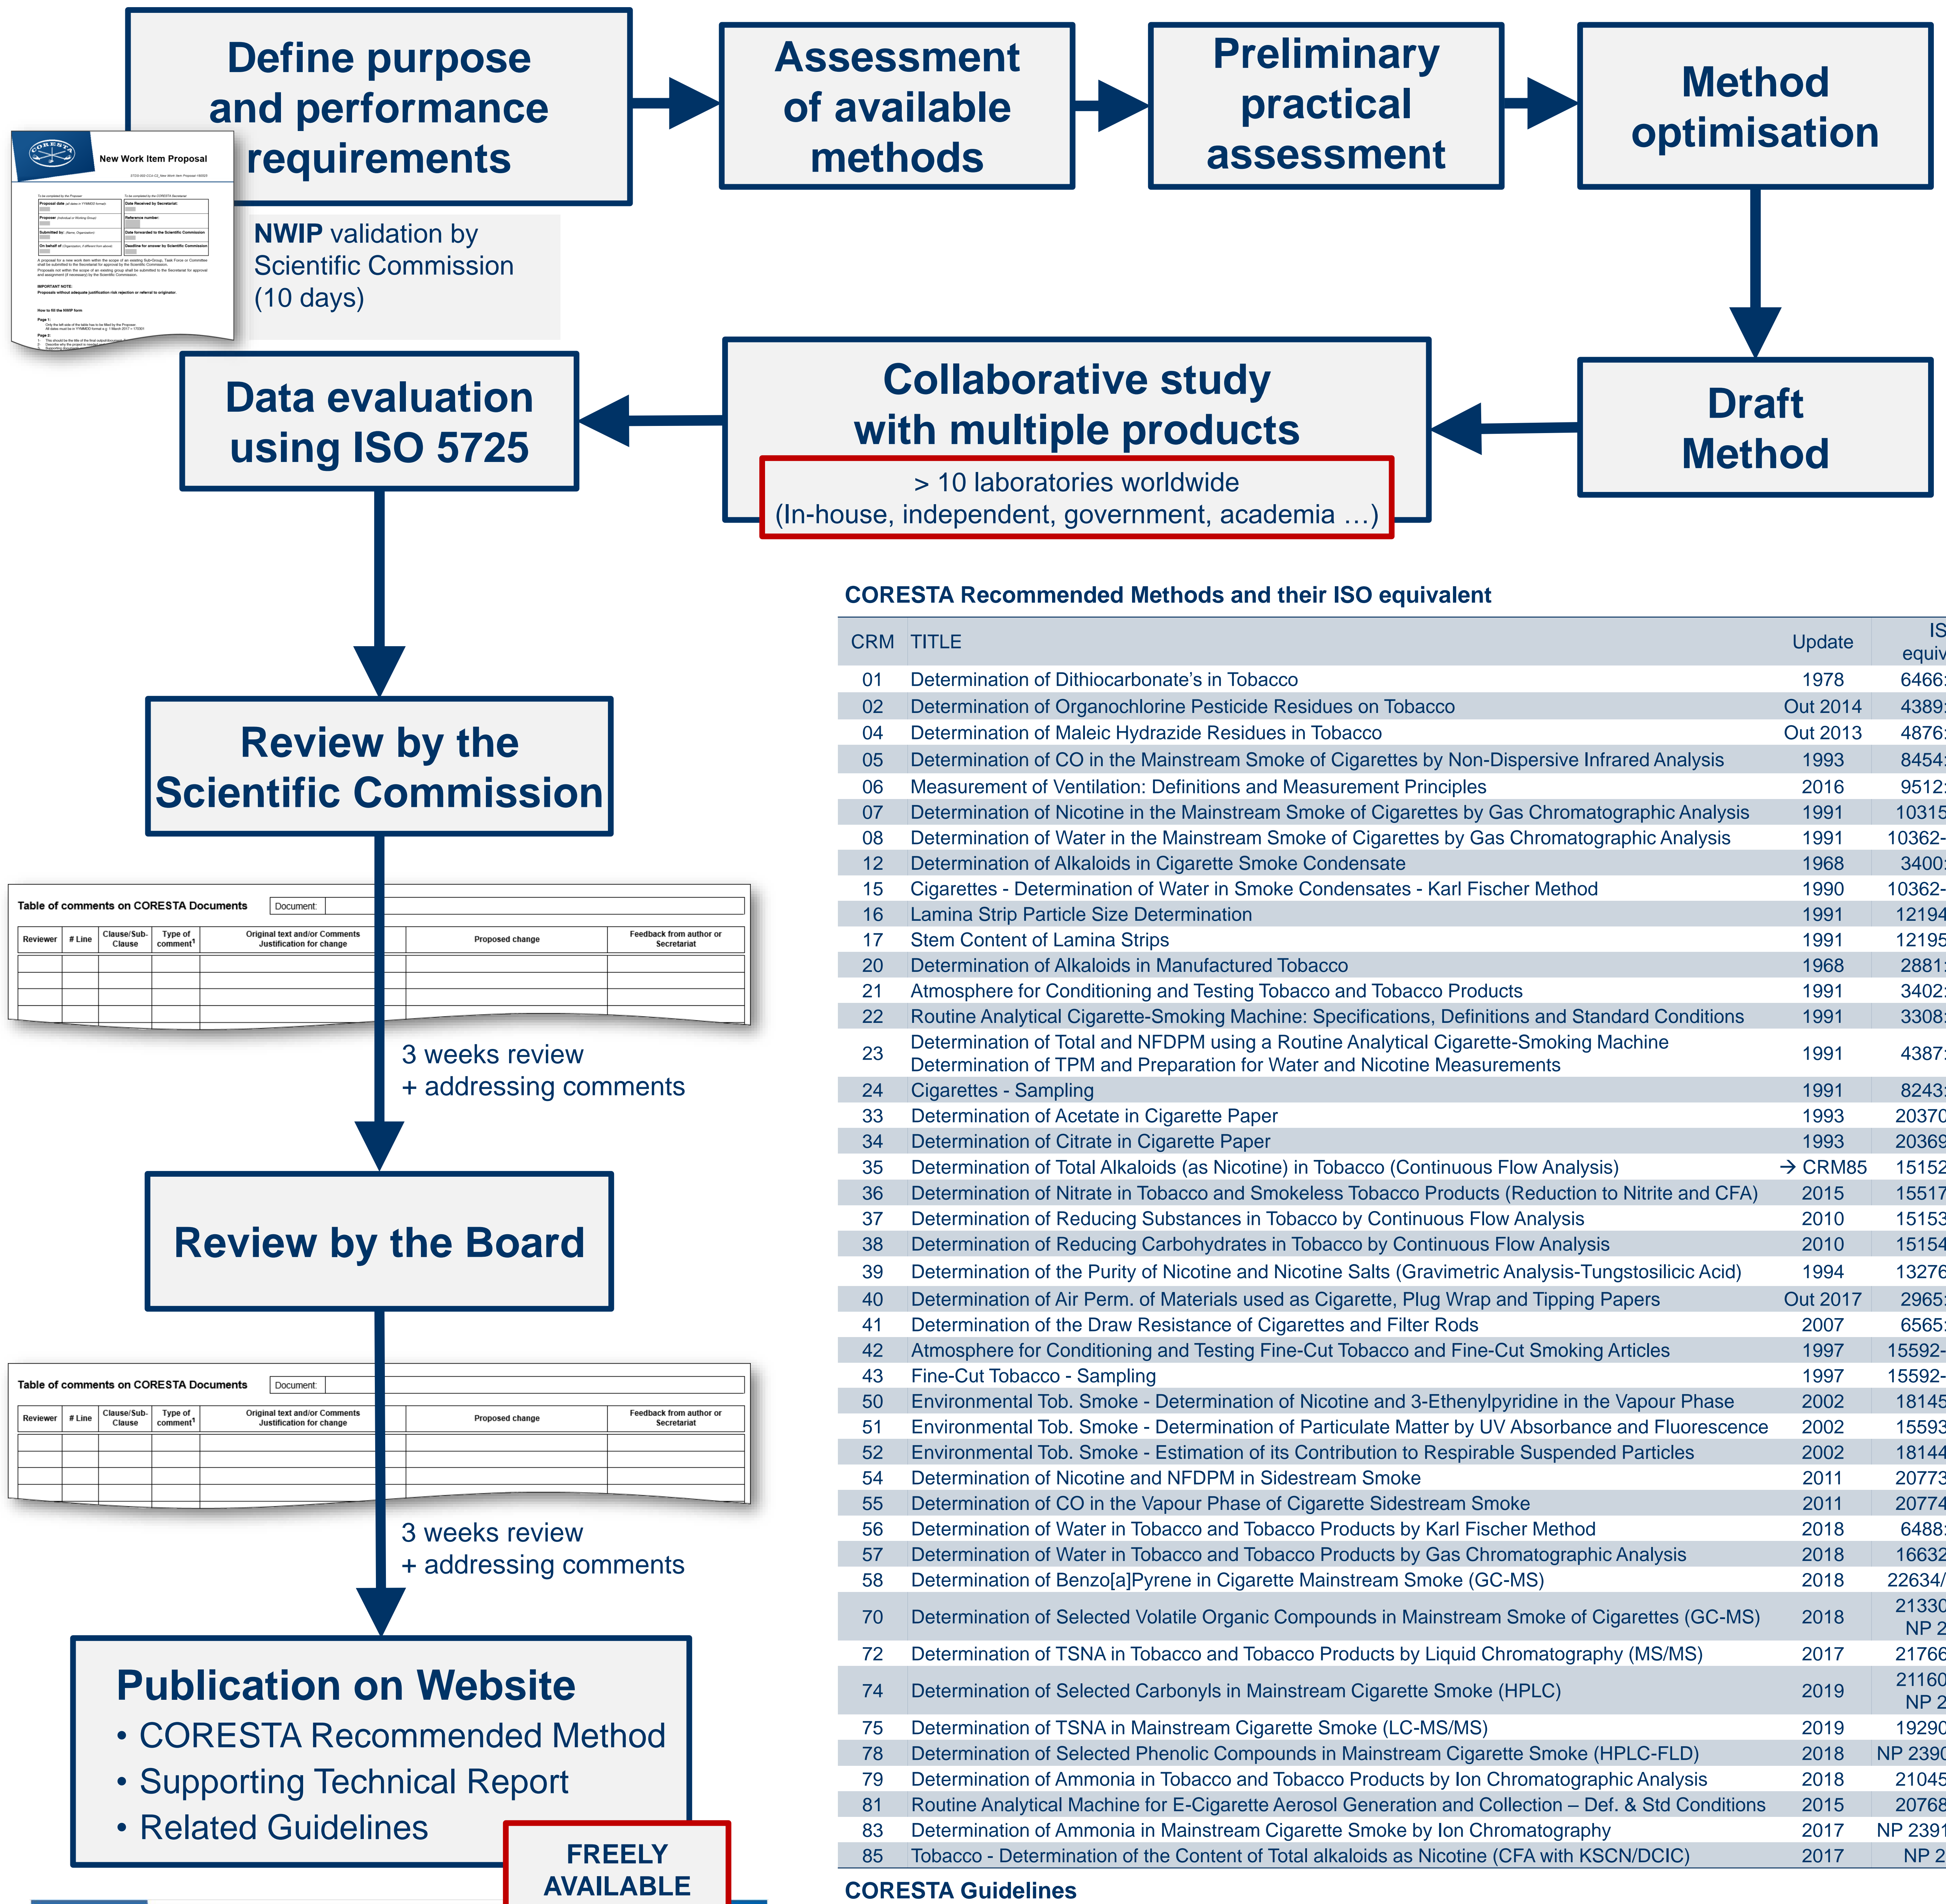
Define purpose and performance requirements

Assessment of available methods

Preliminary practical assessment

Method optimisation

New Work Item Proposal

NWIP validation by Scientific Commission (10 days)

Data evaluation using ISO 5725

Collaborative study with multiple products

> 10 laboratories worldwide
(In-house, independent, government, academia …)

Draft Method

Review by the Scientific Commission

Table of comments on CORESTA Documents | Document:

| Reviewer | # Line | Clause/Sub-Clause | Type of comment | Original text and/or Comments Justification for change | Proposed change | Feedback from author or Secretariat |
|---|---|---|---|---|---|---|

3 weeks review
+ addressing comments

Review by the Board

Table of comments on CORESTA Documents | Document:

| Reviewer | # Line | Clause/Sub-Clause | Type of comment | Original text and/or Comments Justification for change | Proposed change | Feedback from author or Secretariat |
|---|---|---|---|---|---|---|

3 weeks review
+ addressing comments

Publication on Website
• CORESTA Recommended Method
• Supporting Technical Report
• Related Guidelines

FREELY AVAILABLE

CORESTA Recommended Methods and their ISO equivalent

| CRM | TITLE | Update | IS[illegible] equiv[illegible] |
|---|---|---|---|
| 01 | Determination of Dithiocarbonate's in Tobacco | 1978 | 6466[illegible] |
| 02 | Determination of Organochlorine Pesticide Residues on Tobacco | Out 2014 | 4389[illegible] |
| 04 | Determination of Maleic Hydrazide Residues in Tobacco | Out 2013 | 4876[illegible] |
| 05 | Determination of CO in the Mainstream Smoke of Cigarettes by Non-Dispersive Infrared Analysis | 1993 | 8454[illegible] |
| 06 | Measurement of Ventilation: Definitions and Measurement Principles | 2016 | 9512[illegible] |
| 07 | Determination of Nicotine in the Mainstream Smoke of Cigarettes by Gas Chromatographic Analysis | 1991 | 10315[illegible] |
| 08 | Determination of Water in the Mainstream Smoke of Cigarettes by Gas Chromatographic Analysis | 1991 | 10362-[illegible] |
| 12 | Determination of Alkaloids in Cigarette Smoke Condensate | 1968 | 3400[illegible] |
| 15 | Cigarettes - Determination of Water in Smoke Condensates - Karl Fischer Method | 1990 | 10362-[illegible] |
| 16 | Lamina Strip Particle Size Determination | 1991 | 12194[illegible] |
| 17 | Stem Content of Lamina Strips | 1991 | 12195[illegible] |
| 20 | Determination of Alkaloids in Manufactured Tobacco | 1968 | 2881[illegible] |
| 21 | Atmosphere for Conditioning and Testing Tobacco and Tobacco Products | 1991 | 3402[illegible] |
| 22 | Routine Analytical Cigarette-Smoking Machine: Specifications, Definitions and Standard Conditions | 1991 | 3308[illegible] |
| 23 | Determination of Total and NFDPM using a Routine Analytical Cigarette-Smoking Machine Determination of TPM and Preparation for Water and Nicotine Measurements | 1991 | 4387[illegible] |
| 24 | Cigarettes - Sampling | 1991 | 8243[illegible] |
| 33 | Determination of Acetate in Cigarette Paper | 1993 | 20370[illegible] |
| 34 | Determination of Citrate in Cigarette Paper | 1993 | 20369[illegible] |
| 35 | Determination of Total Alkaloids (as Nicotine) in Tobacco (Continuous Flow Analysis) | → CRM85 | 15152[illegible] |
| 36 | Determination of Nitrate in Tobacco and Smokeless Tobacco Products (Reduction to Nitrite and CFA) | 2015 | 15517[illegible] |
| 37 | Determination of Reducing Substances in Tobacco by Continuous Flow Analysis | 2010 | 15153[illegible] |
| 38 | Determination of Reducing Carbohydrates in Tobacco by Continuous Flow Analysis | 2010 | 15154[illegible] |
| 39 | Determination of the Purity of Nicotine and Nicotine Salts (Gravimetric Analysis-Tungstosilicic Acid) | 1994 | 13276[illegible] |
| 40 | Determination of Air Perm. of Materials used as Cigarette, Plug Wrap and Tipping Papers | Out 2017 | 2965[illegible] |
| 41 | Determination of the Draw Resistance of Cigarettes and Filter Rods | 2007 | 6565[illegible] |
| 42 | Atmosphere for Conditioning and Testing Fine-Cut Tobacco and Fine-Cut Smoking Articles | 1997 | 15592-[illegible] |
| 43 | Fine-Cut Tobacco - Sampling | 1997 | 15592-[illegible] |
| 50 | Environmental Tob. Smoke - Determination of Nicotine and 3-Ethenylpyridine in the Vapour Phase | 2002 | 18145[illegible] |
| 51 | Environmental Tob. Smoke - Determination of Particulate Matter by UV Absorbance and Fluorescence | 2002 | 15593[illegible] |
| 52 | Environmental Tob. Smoke - Estimation of its Contribution to Respirable Suspended Particles | 2002 | 18144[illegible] |
| 54 | Determination of Nicotine and NFDPM in Sidestream Smoke | 2011 | 20773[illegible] |
| 55 | Determination of CO in the Vapour Phase of Cigarette Sidestream Smoke | 2011 | 20774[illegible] |
| 56 | Determination of Water in Tobacco and Tobacco Products by Karl Fischer Method | 2018 | 6488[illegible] |
| 57 | Determination of Water in Tobacco and Tobacco Products by Gas Chromatographic Analysis | 2018 | 16632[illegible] |
| 58 | Determination of Benzo[a]Pyrene in Cigarette Mainstream Smoke (GC-MS) | 2018 | 22634/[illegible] |
| 70 | Determination of Selected Volatile Organic Compounds in Mainstream Smoke of Cigarettes (GC-MS) | 2018 | 21330 NP 2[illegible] |
| 72 | Determination of TSNA in Tobacco and Tobacco Products by Liquid Chromatography (MS/MS) | 2017 | 21766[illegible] |
| 74 | Determination of Selected Carbonyls in Mainstream Cigarette Smoke (HPLC) | 2019 | 21160 NP 2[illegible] |
| 75 | Determination of TSNA in Mainstream Cigarette Smoke (LC-MS/MS) | 2019 | 19290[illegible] |
| 78 | Determination of Selected Phenolic Compounds in Mainstream Cigarette Smoke (HPLC-FLD) | 2018 | NP 2390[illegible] |
| 79 | Determination of Ammonia in Tobacco and Tobacco Products by Ion Chromatographic Analysis | 2018 | 21045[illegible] |
| 81 | Routine Analytical Machine for E-Cigarette Aerosol Generation and Collection – Def. & Std Conditions | 2015 | 20768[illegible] |
| 83 | Determination of Ammonia in Mainstream Cigarette Smoke by Ion Chromatography | 2017 | NP 2391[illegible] |
| 85 | Tobacco - Determination of the Content of Total alkaloids as Nicotine (CFA with KSCN/DCIC) | 2017 | NP 2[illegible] |

CORESTA Guidelines